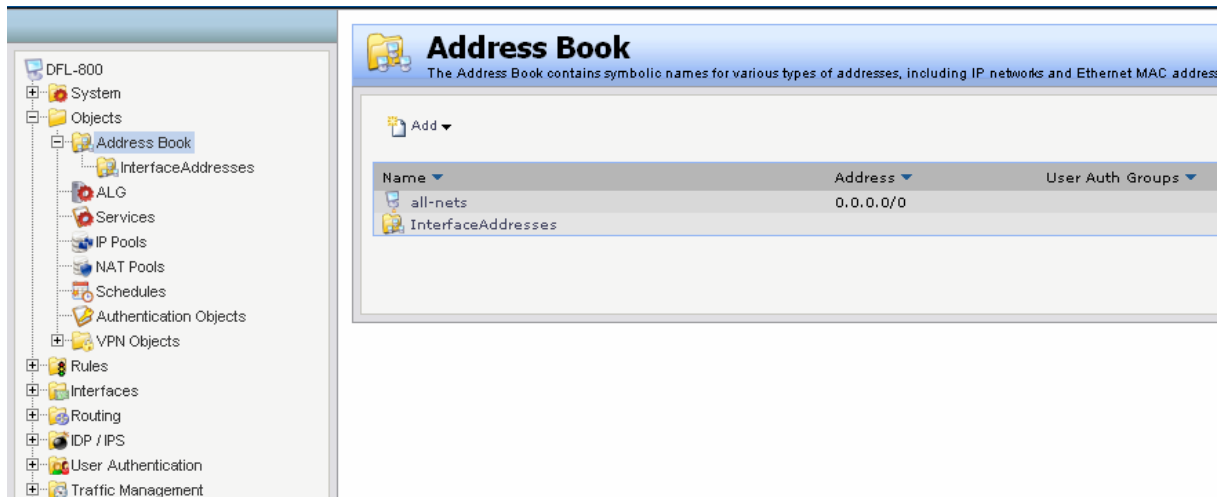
DFL-800
System
Objects
Address Book
InterfaceAddresses
ALG
Services
IP Pools
NAT Pools
Schedules
Authentication Objects
VPN Objects
Rules
Interfaces
Routing
IDP / IPS
User Authentication
Traffic Management

Address Book
The Address Book contains symbolic names for various types of addresses, including IP networks and Ethernet MAC addres

Add

| Name | Address | User Auth Groups |
|---|---|---|
| all-nets | 0.0.0.0/0 | |
| InterfaceAddresses | | |